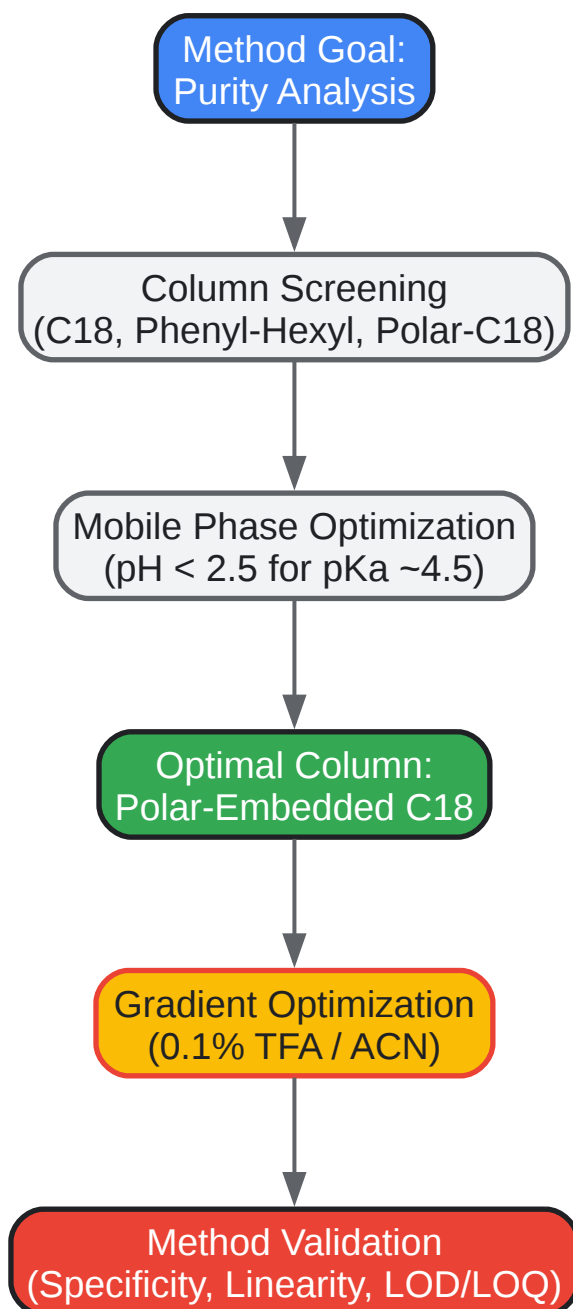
Method Goal:
Purity Analysis

Column Screening
(C18, Phenyl-Hexyl, Polar-C18)

Mobile Phase Optimization
(pH < 2.5 for pKa ~4.5)

Optimal Column:
Polar-Embedded C18

Gradient Optimization
(0.1% TFA / ACN)

Method Validation
(Specificity, Linearity, LOD/LOQ)